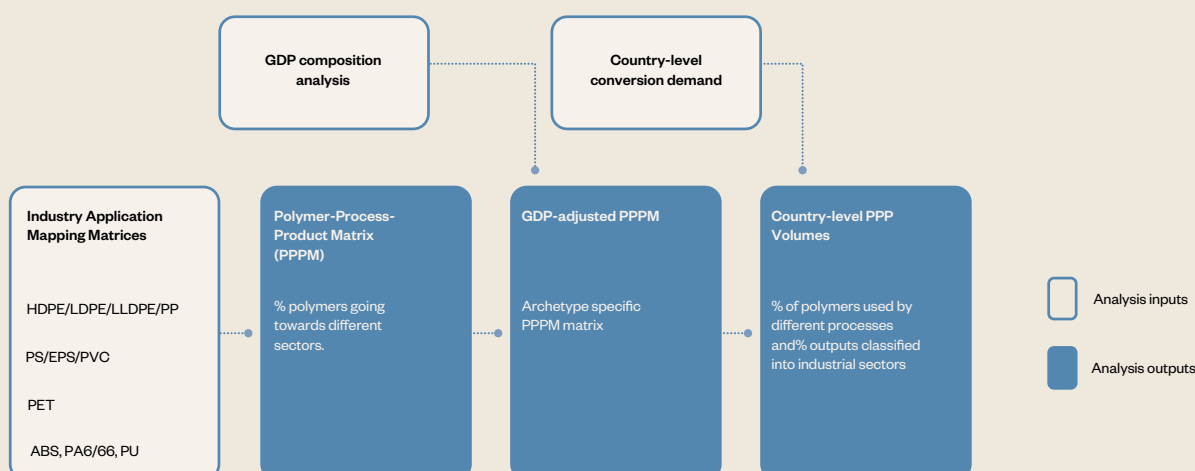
GDP composition analysis

Country-level conversion demand

Industry Application Mapping Matrices

HDPE/LDPE/LLDPE/PP

PS/EPS/PVC

PET

ABS, PA6/66, PU

Polymer-Process-Product Matrix (PPPM)

% polymers going towards different sectors.

GDP-adjusted PPPM

Archetype specific PPPM matrix

Country-level PPP Volumes

% of polymers used by different processes and% outputs classified into industrial sectors

Analysis inputs

Analysis outputs